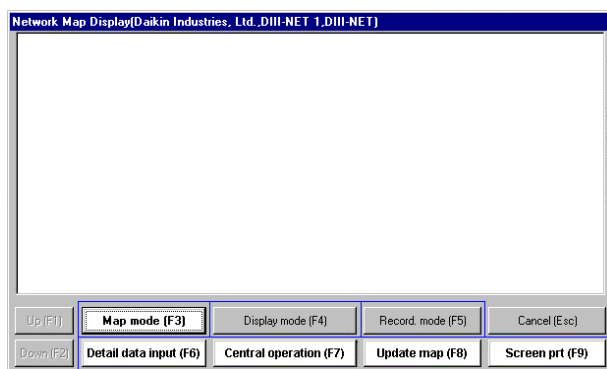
Network Map Display(Daikin Industries, Ltd.,DIII-NET 1,DIII-NET)

Up (F1)
Map mode (F3)
Display mode (F4)
Record. mode (F5)
Cancel (Esc)
Down (F2)
Detail data input (F6)
Central operation (F7)
Update map (F8)
Screen prt (F9)